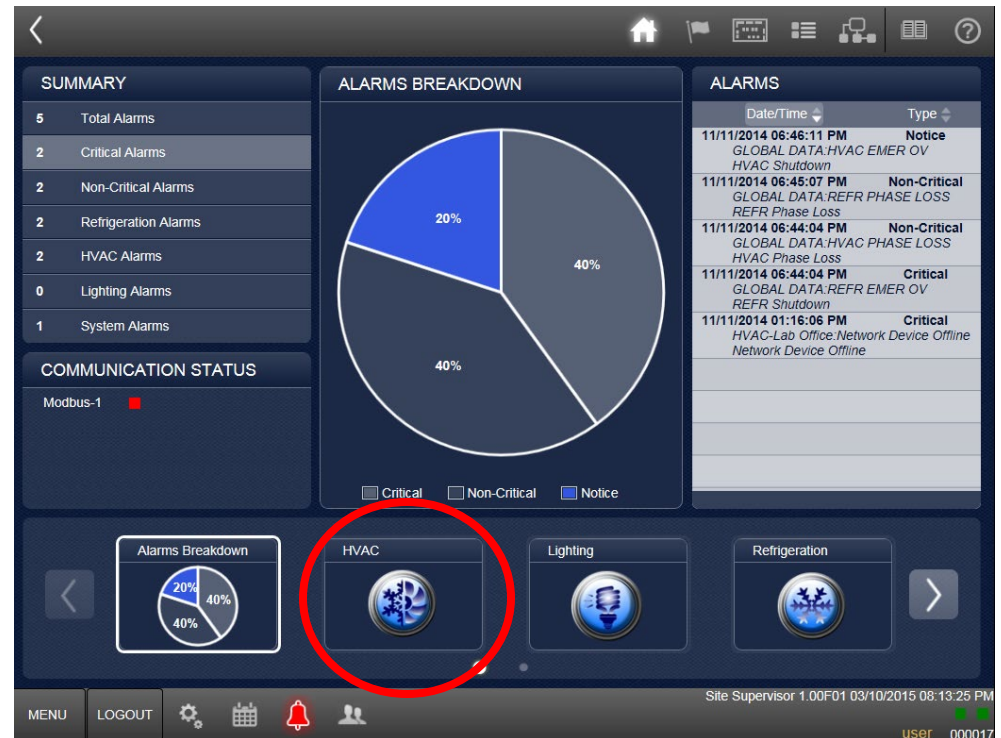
SUMMARY

| | |
|---|---|
| 5 | Total Alarms |
| 2 | Critical Alarms |
| 2 | Non-Critical Alarms |
| 2 | Refrigeration Alarms |
| 2 | HVAC Alarms |
| 0 | Lighting Alarms |
| 1 | System Alarms |

COMMUNICATION STATUS

Modbus-1

ALARMS BREAKDOWN

20%

40%

40%

Critical Non-Critical Notice

ALARMS

| Date/Time | Type |
|---|---|
| 11/11/2014 06:46:11 PM GLOBAL DATA:HVAC EMER OV HVAC Shutdown | Notice |
| 11/11/2014 06:45:07 PM GLOBAL DATA:REFR PHASE LOSS REFR Phase Loss | Non-Critical |
| 11/11/2014 06:44:04 PM GLOBAL DATA:HVAC PHASE LOSS HVAC Phase Loss | Non-Critical |
| 11/11/2014 06:44:04 PM GLOBAL DATA:REFR EMER OV REFR Shutdown | Critical |
| 11/11/2014 01:16:06 PM HVAC-Lab Office:Network Device Offline Network Device Offline | Critical |

Alarms Breakdown

20%

40%

40%

HVAC

Lighting

Refrigeration

MENU LOGOUT

Site Supervisor 1.00F01 03/10/2015 08:13:25 PM

user 000017